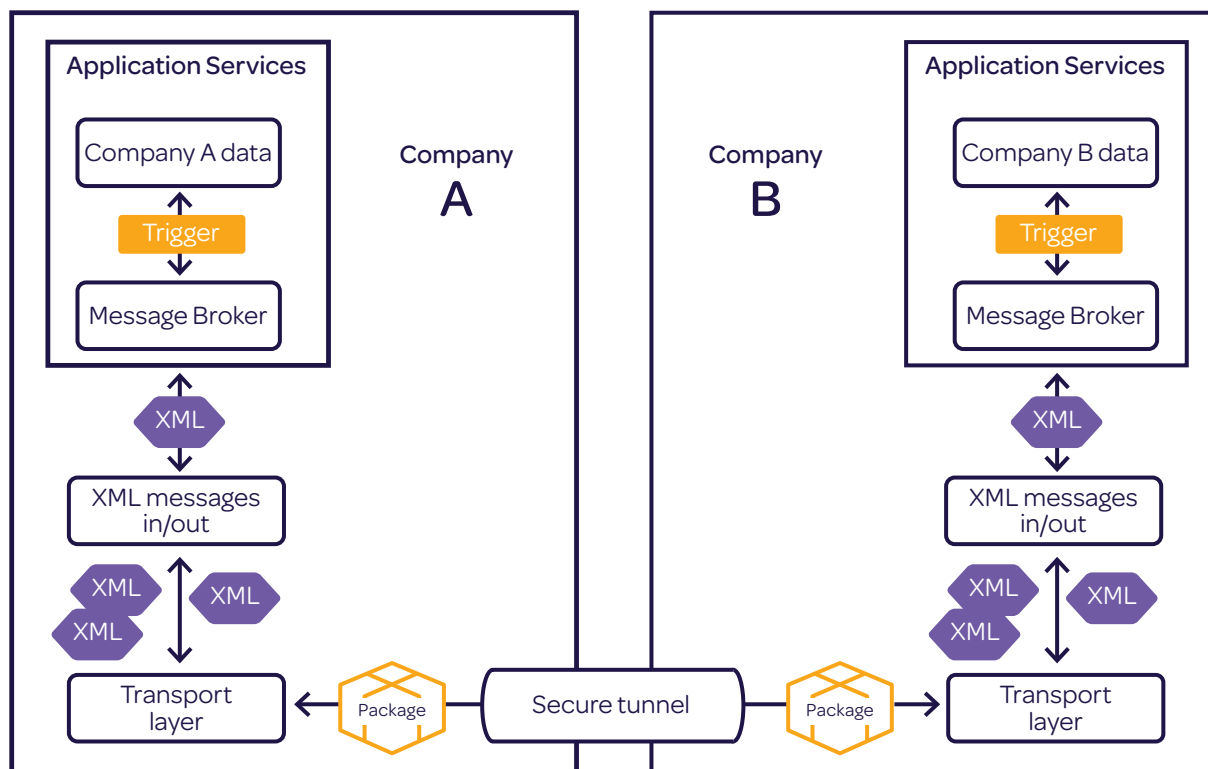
Application Services

Company A data

Trigger

Message Broker

Company
A

Company
B

Application Services

Company B data

Trigger

Message Broker

XML

XML messages in/out

XML

XML

XML

Transport layer

XML

XML messages in/out

XML

XML

XML

Transport layer

Package

Secure tunnel

Package